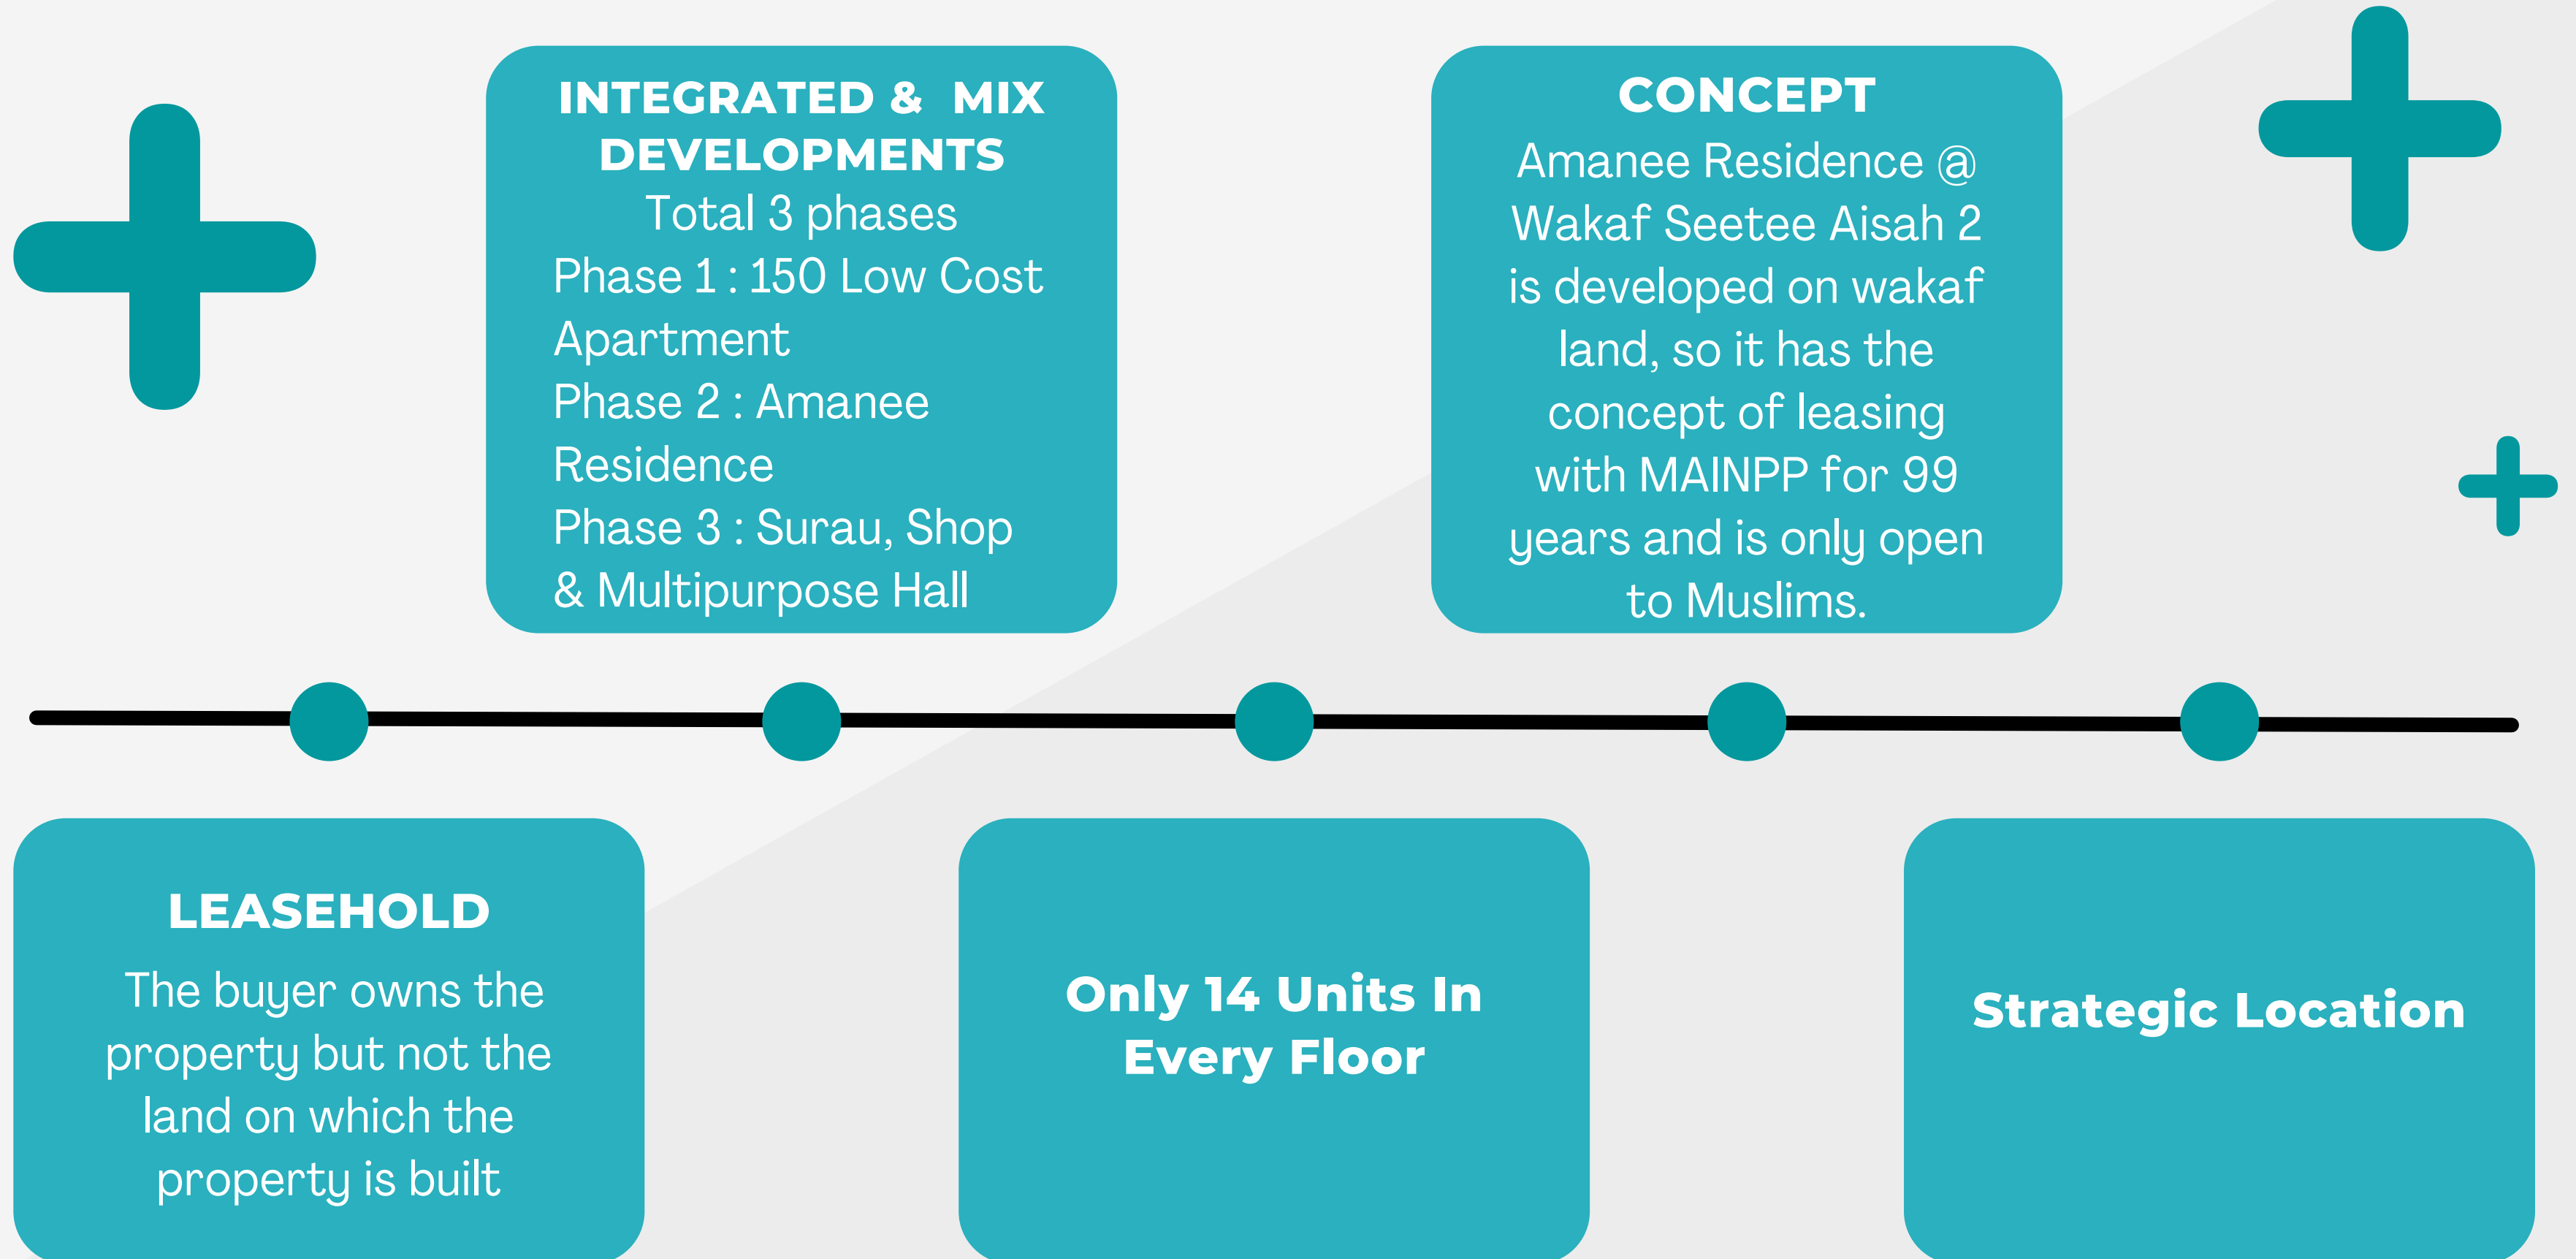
LEASEHOLD
The buyer owns the property but not the land on which the property is built

INTEGRATED & MIX DEVELOPMENTS
Total 3 phases
Phase 1 : 150 Low Cost Apartment
Phase 2 : Amanee Residence
Phase 3 : Surau, Shop & Multipurpose Hall

Only 14 Units In Every Floor

CONCEPT
Amanee Residence @ Wakaf Seetee Aisah 2 is developed on wakaf land, so it has the concept of leasing with MAINPP for 99 years and is only open to Muslims.

Strategic Location